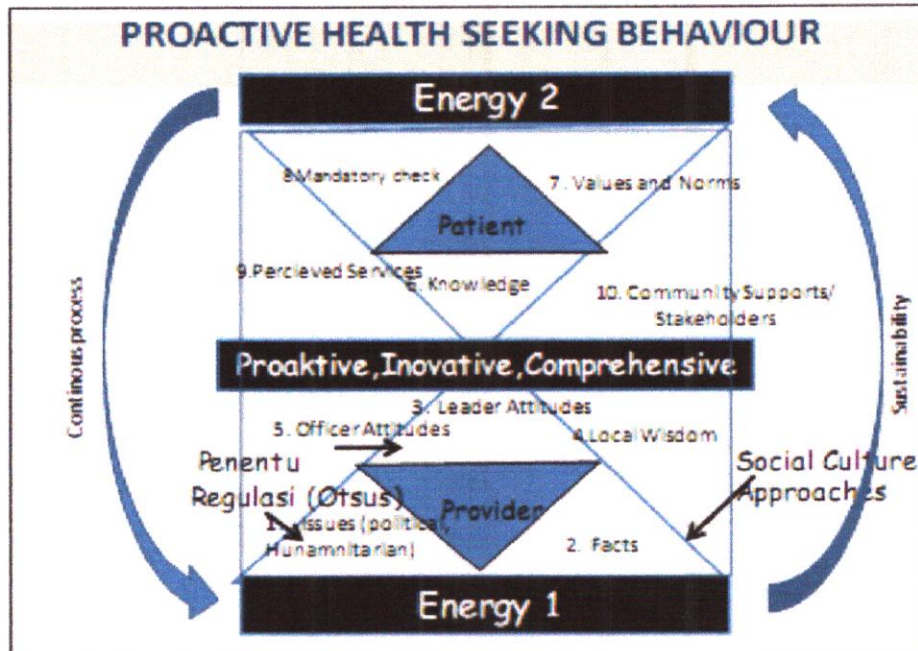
PROACTIVE HEALTH SEEKING BEHAVIOUR

Energy 2

8.Mandatory check

7. Values and Norms

Patient

9.Percieved Services

6. Knowledge

10. Community Supports/ Stakeholders

Continous process

Sustainability

Proaktive, Inovative, Comprehensive

3. Leader Attitudes

5. Officer Attitudes

4.Local Wisdom

Penentu Regulasi (Otsus)

Social Culture Approaches

Provider

1. Issues (political, Hunamnitarian)

2. Facts

Energy 1